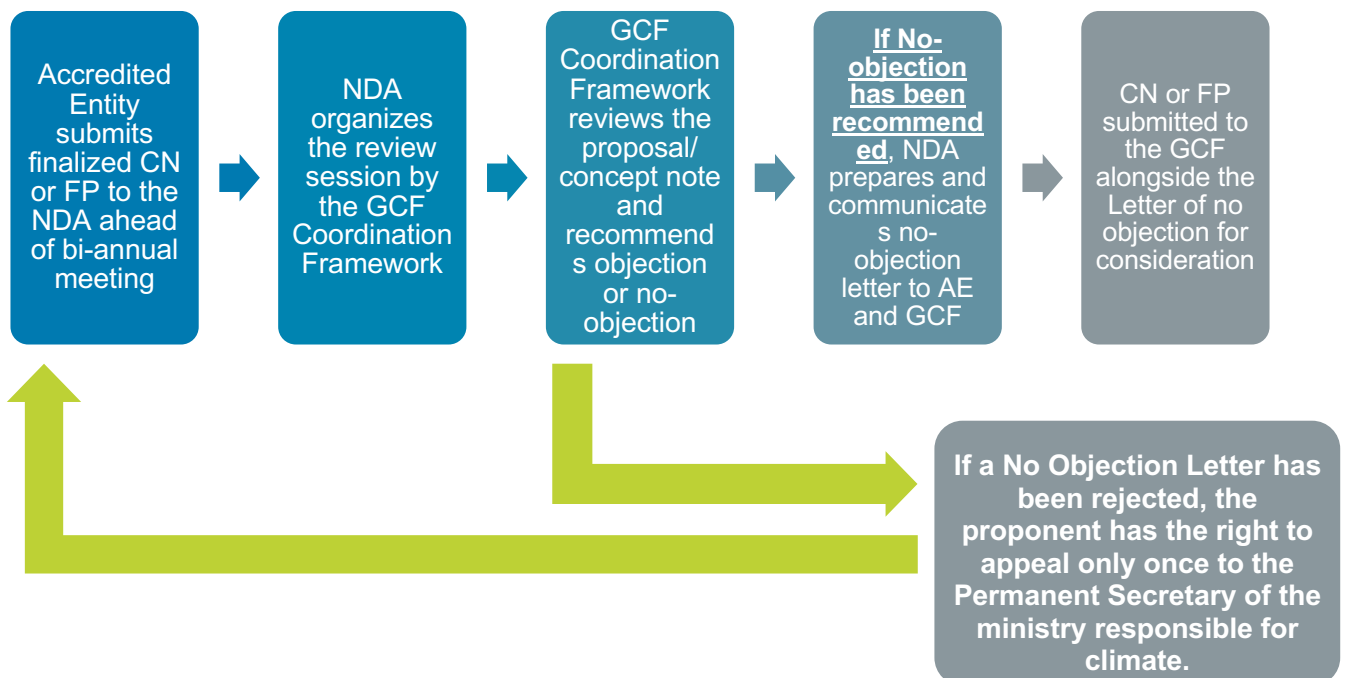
Accredited Entity submits finalized CN or FP to the NDA ahead of bi-annual meeting

NDA organizes the review session by the GCF Coordination Framework

GCF Coordination Framework reviews the proposal/ concept note and recommends objection or no-objection

**If No-objection has been recommended**, NDA prepares and communicates no-objection letter to AE and GCF

CN or FP submitted to the GCF alongside the Letter of no objection for consideration

**If a No Objection Letter has been rejected, the proponent has the right to appeal only once to the Permanent Secretary of the ministry responsible for climate.**